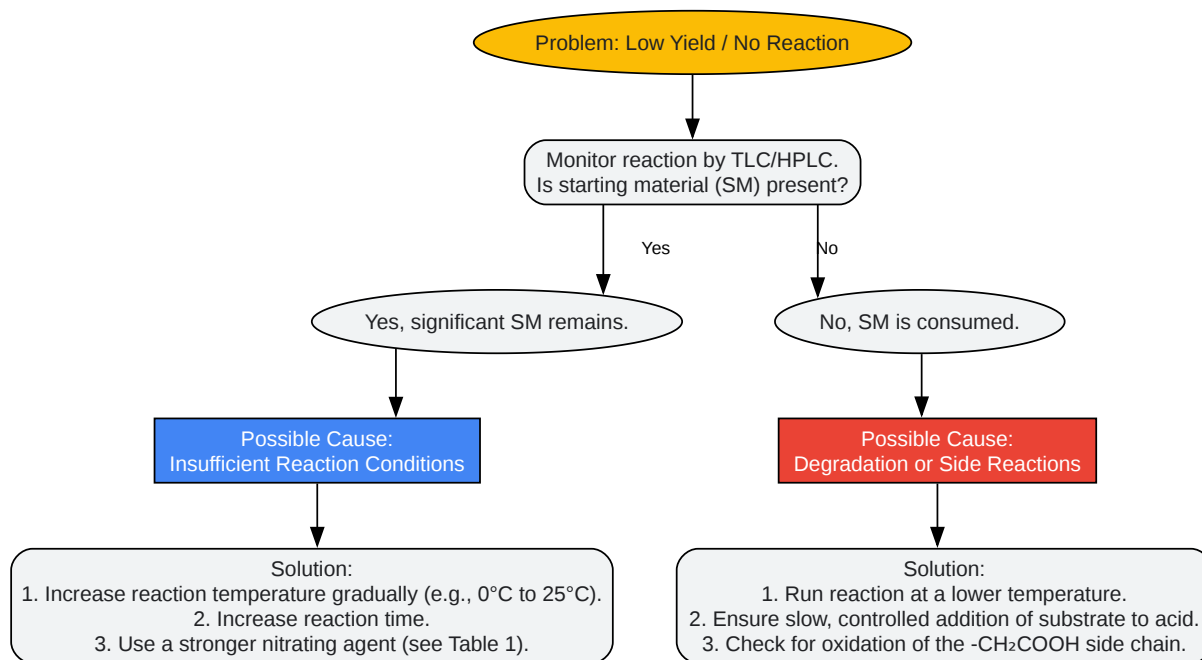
Problem: Low Yield / No Reaction

Monitor reaction by TLC/HPLC.
Is starting material (SM) present?

Yes

No

Yes, significant SM remains.

No, SM is consumed.

Possible Cause:
Insufficient Reaction Conditions

Possible Cause:
Degradation or Side Reactions

Solution:
1. Increase reaction temperature gradually (e.g., 0°C to 25°C).
2. Increase reaction time.
3. Use a stronger nitrating agent (see Table 1).

Solution:
1. Run reaction at a lower temperature.
2. Ensure slow, controlled addition of substrate to acid.
3. Check for oxidation of the -$CH_2COOH$ side chain.